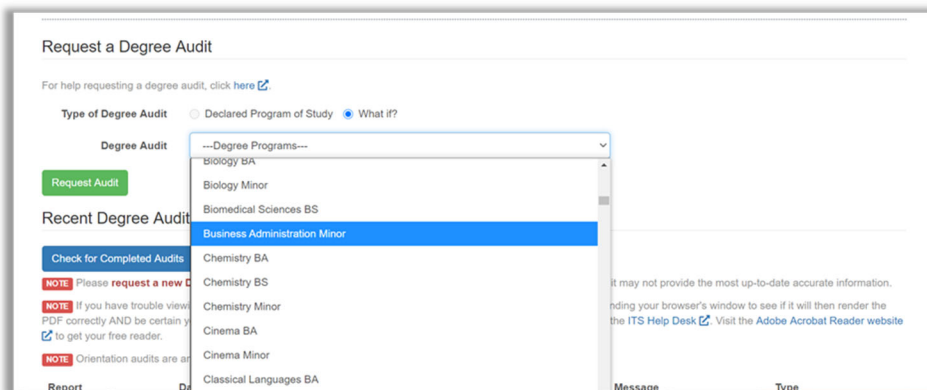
Request a Degree Audit

For help requesting a degree audit, click here.

Type of Degree Audit Declared Program of Study What if?

Degree Audit ---Degree Programs---

Biology BA
Biology Minor
Biomedical Sciences BS
Business Administration Minor
Chemistry BA
Chemistry BS
Chemistry Minor
Cinema BA
Cinema Minor
Classical Languages BA

Request Audit

Recent Degree Audit

Check for Completed Audits

NOTE Please request a new D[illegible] it may not provide the most up-to-date accurate information.

NOTE If you have trouble viewi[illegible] nding your browser's window to see if it will then render the PDF correctly AND be certain y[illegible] the ITS Help Desk. Visit the Adobe Acrobat Reader website to get your free reader.

NOTE Orientation audits are a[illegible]

Report Da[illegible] Message Type